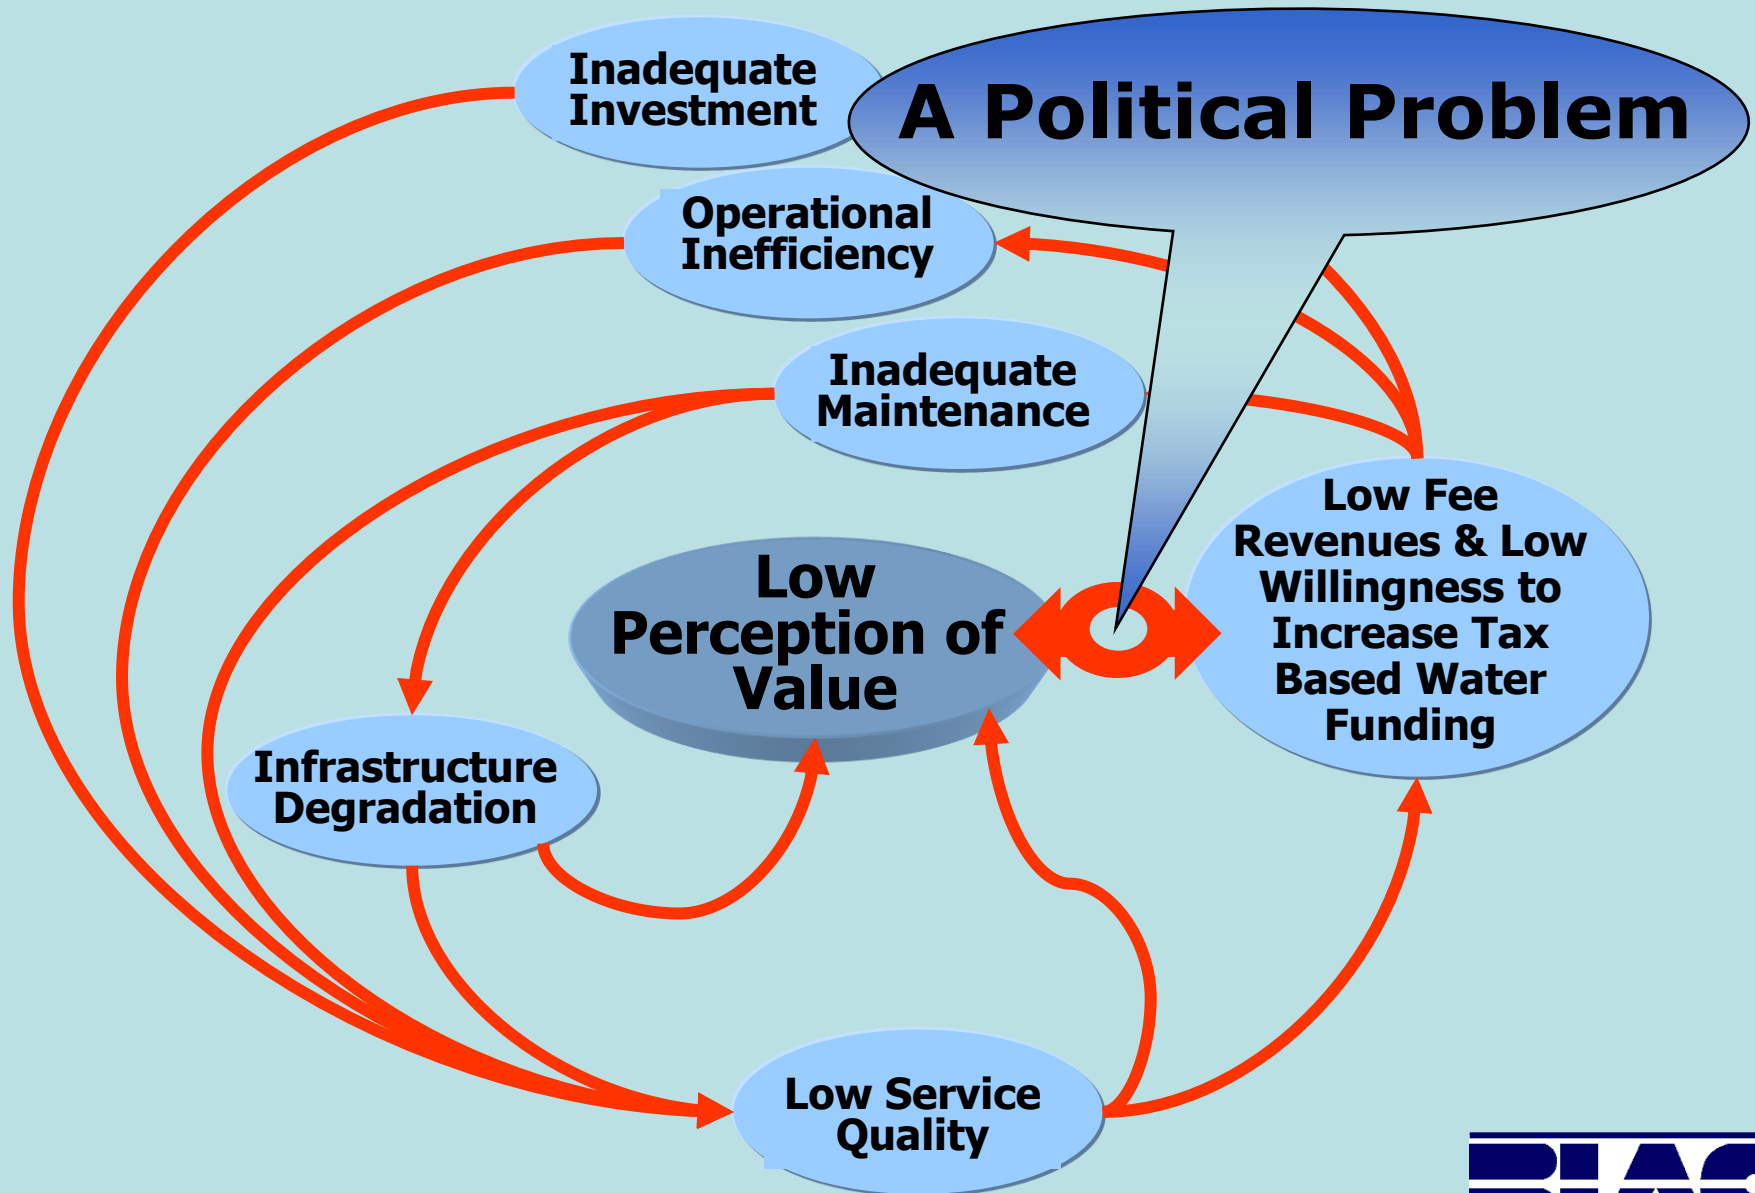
A Political Problem

Inadequate Investment

Operational Inefficiency

Inadequate Maintenance

Low Fee Revenues & Low Willingness to Increase Tax Based Water Funding

Low Perception of Value

Infrastructure Degradation

Low Service Quality

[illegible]